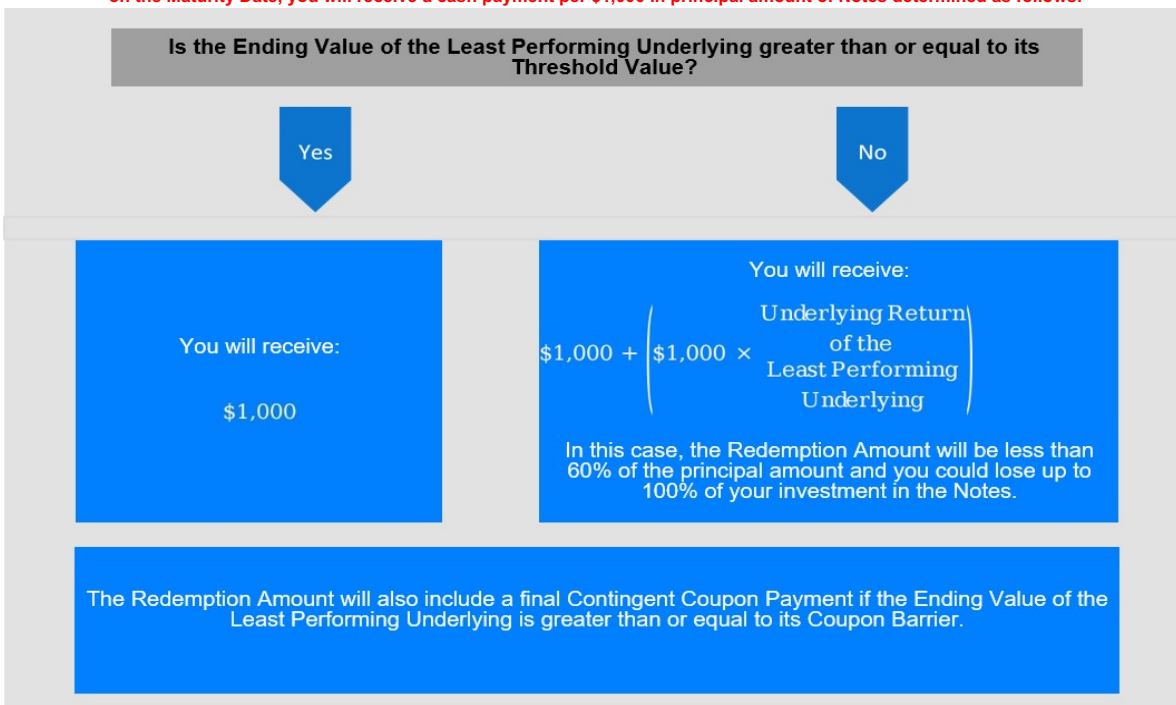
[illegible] the Maturity Date, you will receive a cash payment per $1,000 in principal amount of Notes determined as follows:

Is the Ending Value of the Least Performing Underlying greater than or equal to its Threshold Value?

Yes

No

You will receive:

$1,000

You will receive:

$\$1{,}000 + \left(\$1{,}000 \times \begin{array}{c}\text{Underlying Return}\\ \text{of the}\\ \text{Least Performing}\\ \text{Underlying}\end{array}\right)$

In this case, the Redemption Amount will be less than 60% of the principal amount and you could lose up to 100% of your investment in the Notes.

The Redemption Amount will also include a final Contingent Coupon Payment if the Ending Value of the Least Performing Underlying is greater than or equal to its Coupon Barrier.